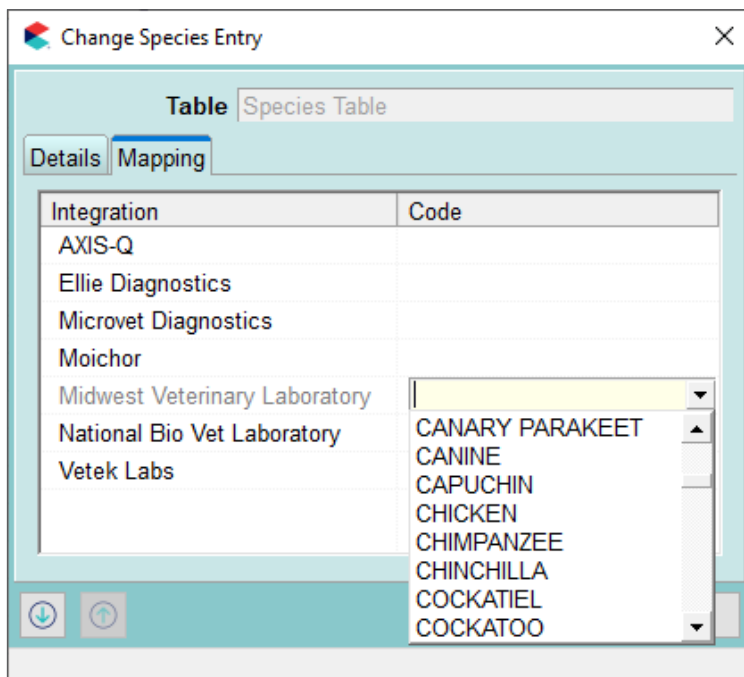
Change Species Entry

Table Species Table

Details Mapping

| Integration | Code |
|---|---|
| AXIS-Q | |
| Ellie Diagnostics | |
| Microvet Diagnostics | |
| Moichor | |
| Midwest Veterinary Laboratory | |
| National Bio Vet Laboratory | |
| Vetek Labs | |

CANARY PARAKEET
CANINE
CAPUCHIN
CHICKEN
CHIMPANZEE
CHINCHILLA
COCKATIEL
COCKATOO